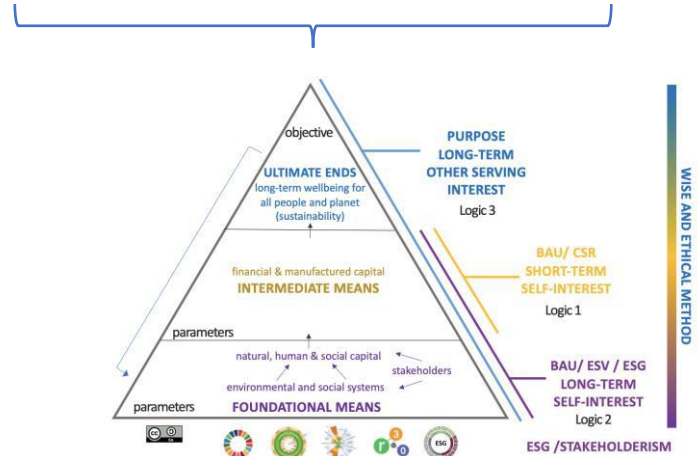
objective

ULTIMATE ENDS
long-term wellbeing for all people and planet (sustainability)

financial & manufactured capital
INTERMEDIATE MEANS

parameters

natural, human & social capital
stakeholders
environmental and social systems

parameters
FOUNDATIONAL MEANS

PURPOSE
LONG-TERM
OTHER SERVING
INTEREST
Logic 3

BAU/ CSR
SHORT-TERM
SELF-INTEREST
Logic 1

BAU/ ESV / ESG
LONG-TERM
SELF-INTEREST
Logic 2

ESG /STAKEHOLDERISM

WISE AND ETHICAL METHOD

ESG